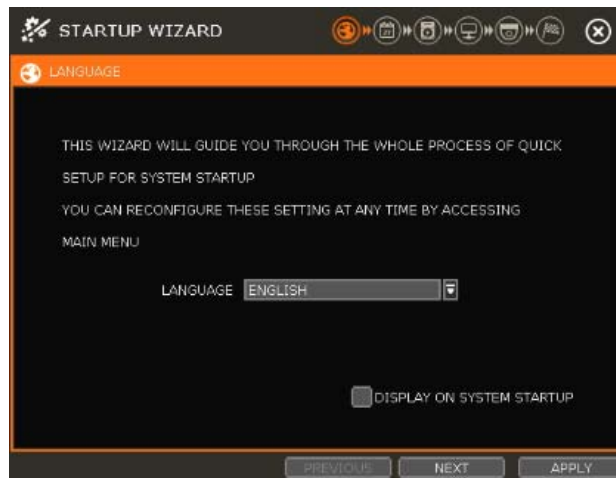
STARTUP WIZARD

LANGUAGE

THIS WIZARD WILL GUIDE YOU THROUGH THE WHOLE PROCESS OF QUICK SETUP FOR SYSTEM STARTUP

YOU CAN RECONFIGURE THESE SETTING AT ANY TIME BY ACCESSING MAIN MENU

LANGUAGE ENGLISH

DISPLAY ON SYSTEM STARTUP

PREVIOUS NEXT APPLY